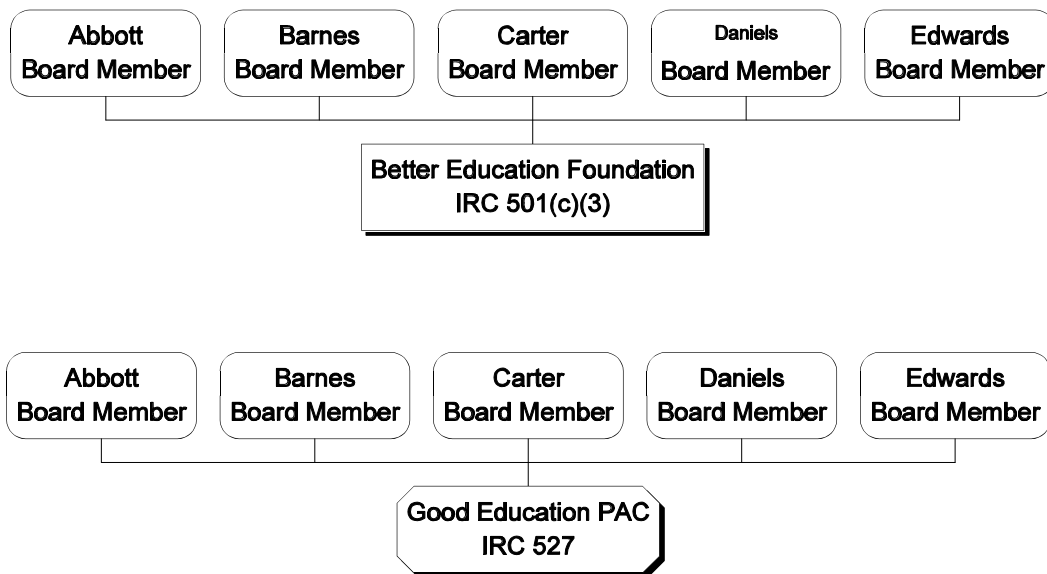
Abbott
Board Member

Barnes
Board Member

Carter
Board Member

Daniels
Board Member

Edwards
Board Member

Better Education Foundation
IRC 501(c)(3)

Abbott
Board Member

Barnes
Board Member

Carter
Board Member

Daniels
Board Member

Edwards
Board Member

Good Education PAC
IRC 527